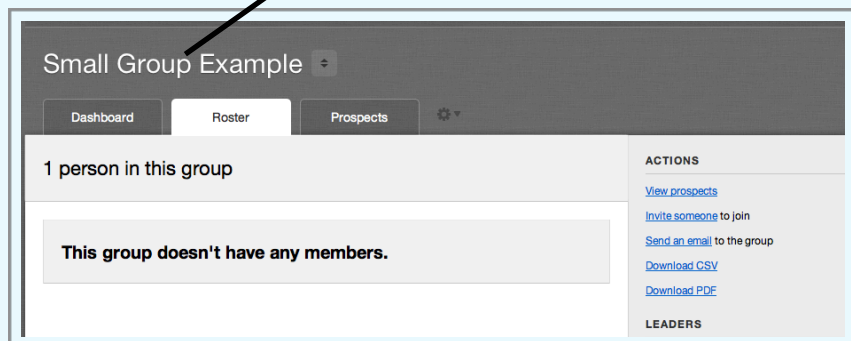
Small Group Example

Dashboard

Roster

Prospects

1 person in this group

This group doesn't have any members.

ACTIONS

View prospects

Invite someone to join

Send an email to the group

Download CSV

Download PDF

LEADERS